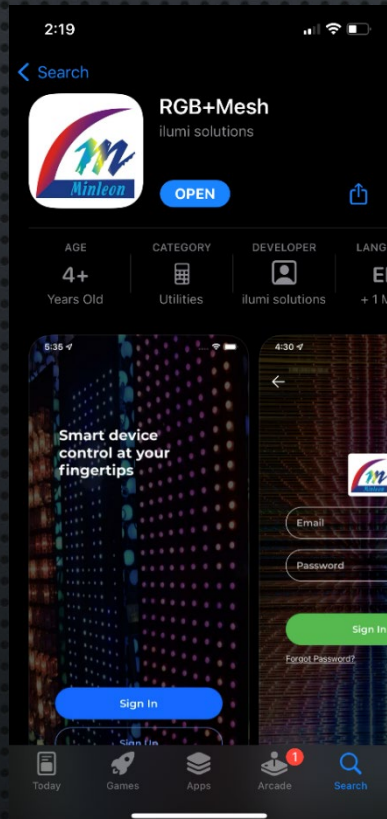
2:19

Search

RGB+Mesh
ilumi solutions

Minleon

OPEN

AGE
4+
Years Old

CATEGORY
Utilities

DEVELOPER
ilumi solutions

LANG
El
+ 1 M

5:35

Smart device control at your fingertips

Sign In

Sign Up

4:30

Email

Password

Sign In

Forgot Password?

Today

Games

Apps

1
Arcade

Search